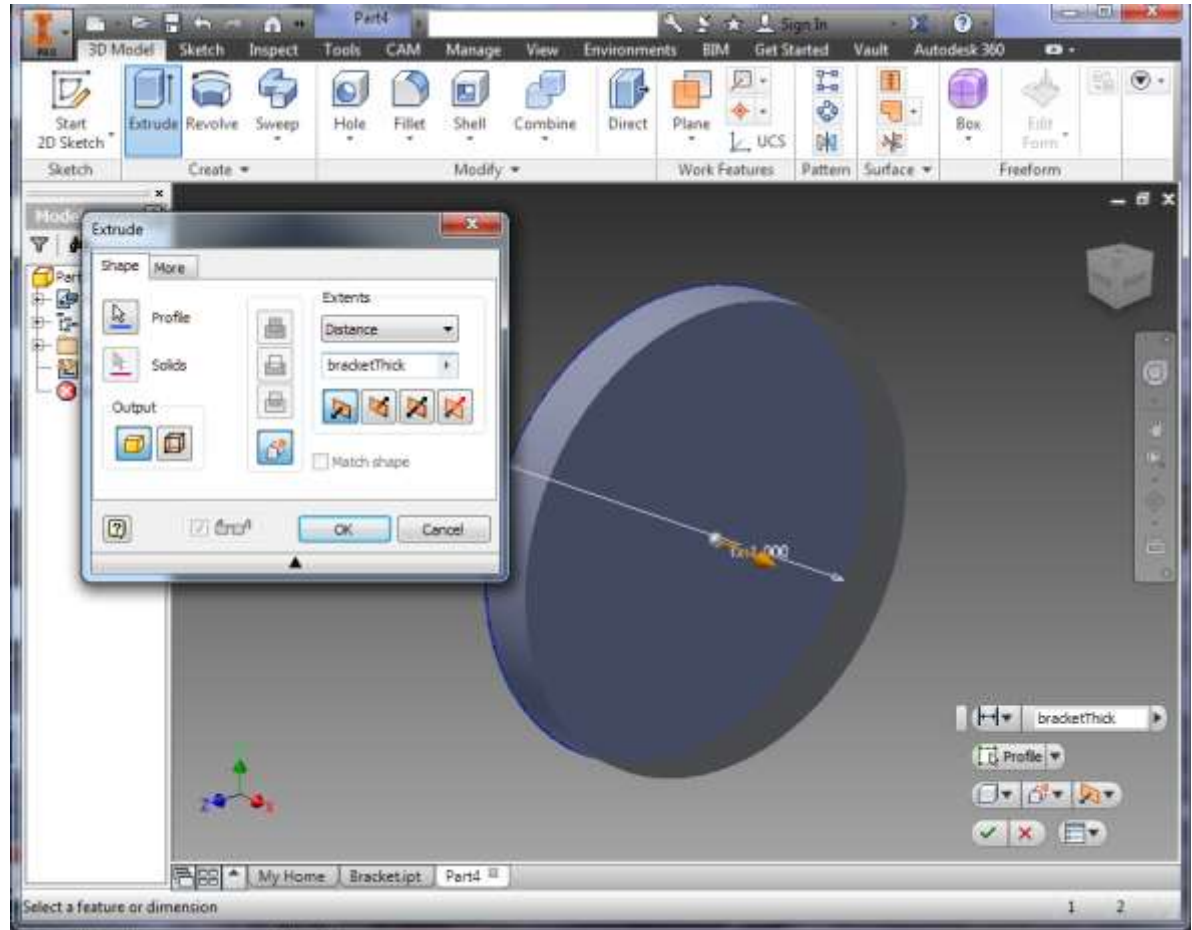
Part4
Sign In
3D Model Sketch Inspect Tools CAM Manage View Environments BIM Get Started Vault Autodesk 360

Start 2D Sketch
Extrude Revolve Sweep
Hole Fillet Shell Combine
Direct
Plane
UCS
Box
Edit Form
Sketch
Create
Modify
Work Features
Pattern
Surface
Freeform

Model
Part

Extrude
Shape More
Profile
Solids
Output
Extents
Distance
bracketThick
Match shape
OK Cancel

1.000

bracketThick
Profile

My Home Bracket.ipt Part4

Select a feature or dimension
1 2